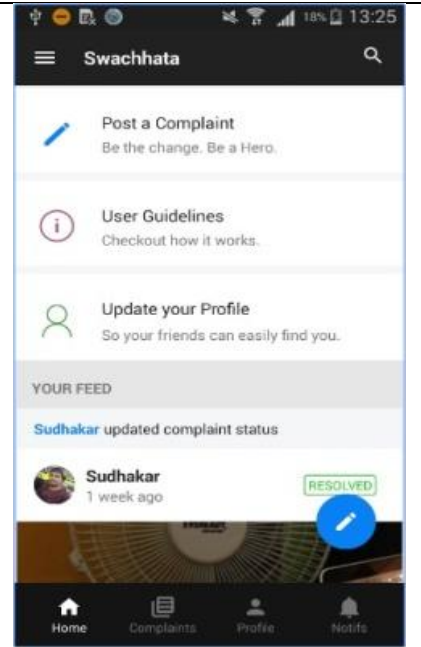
18% 13:25

Swachhata

Post a Complaint
Be the change. Be a Hero.

User Guidelines
Checkout how it works.

Update your Profile
So your friends can easily find you.

YOUR FEED

Sudhakar updated complaint status

Sudhakar
1 week ago

RESOLVED

Home
Complaints
Profile
Notifs